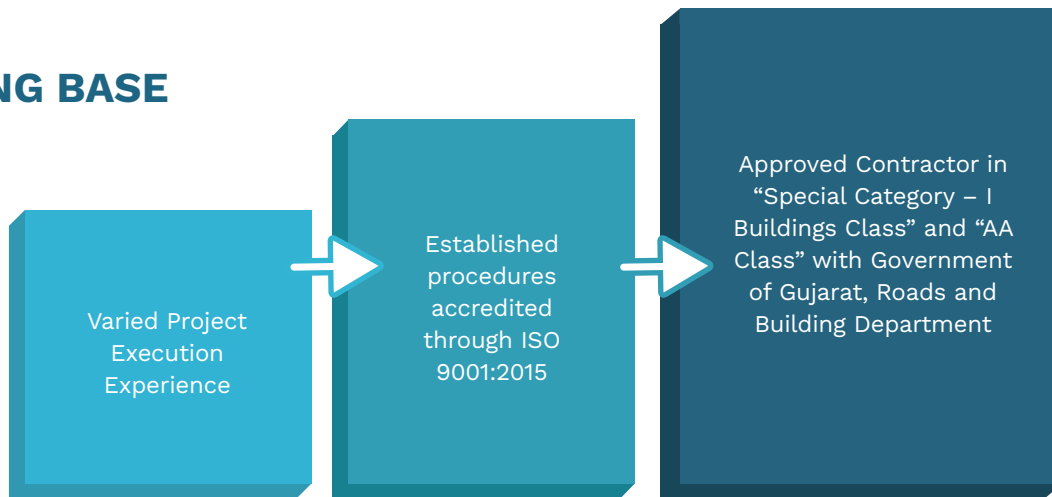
NG BASE

Varied Project Execution Experience

Established procedures accredited through ISO 9001:2015

Approved Contractor in “Special Category – I Buildings Class” and “AA Class” with Government of Gujarat, Roads and Building Department